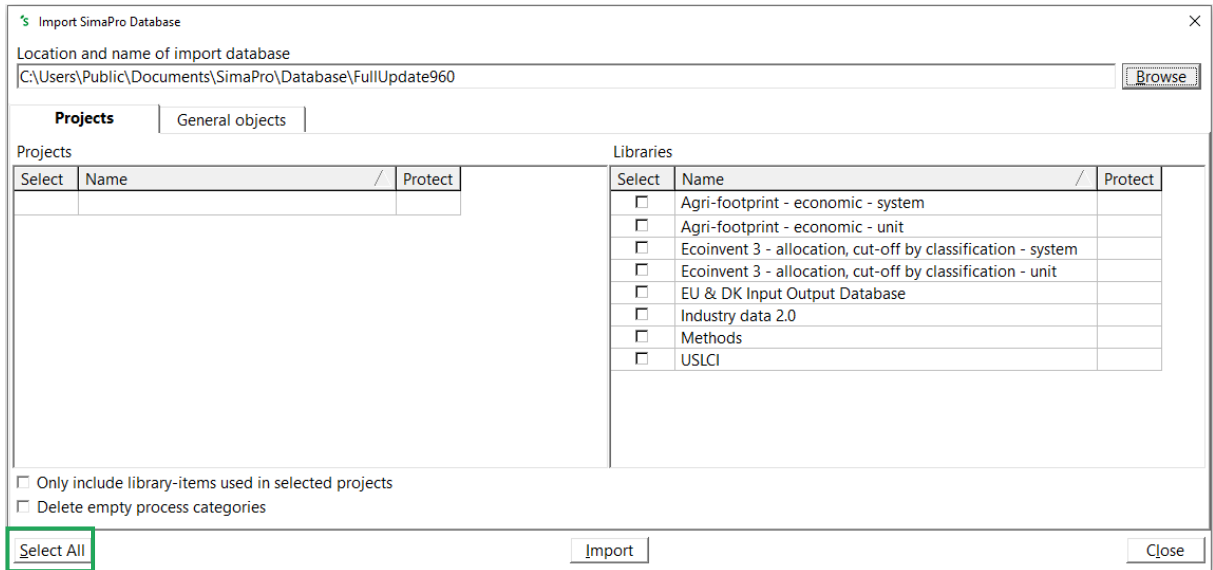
Import SimaPro Database

Location and name of import database
C:\Users\Public\Documents\SimaPro\Database\FullUpdate960

Browse

Projects | General objects

Projects

| Select | Name | Protect |
|---|---|---|
| | | |

Libraries

| Select | Name | Protect |
|---|---|---|
| ☐ | Agri-footprint - economic - system | |
| ☐ | Agri-footprint - economic - unit | |
| ☐ | Ecoinvent 3 - allocation, cut-off by classification - system | |
| ☐ | Ecoinvent 3 - allocation, cut-off by classification - unit | |
| ☐ | EU & DK Input Output Database | |
| ☐ | Industry data 2.0 | |
| ☐ | Methods | |
| ☐ | USLCI | |

☐ Only include library-items used in selected projects
☐ Delete empty process categories

Select All
Import
Close